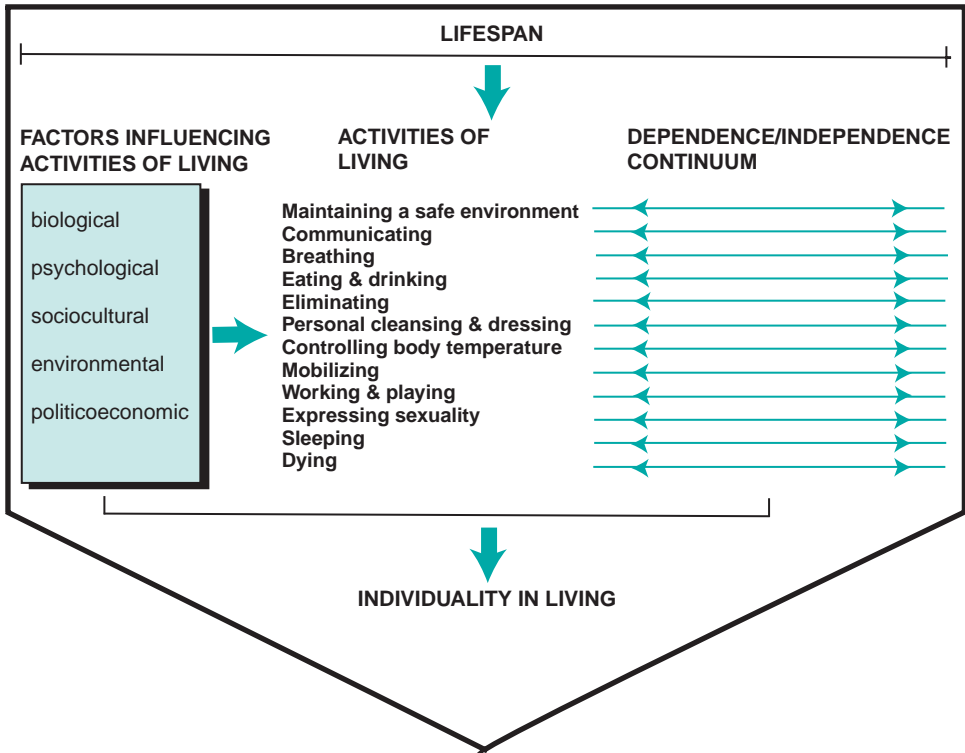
LIFESPAN

FACTORS INFLUENCING ACTIVITIES OF LIVING

ACTIVITIES OF LIVING

DEPENDENCE/INDEPENDENCE CONTINUUM

biological

psychological

sociocultural

environmental

politicoeconomic

Maintaining a safe environment
Communicating
Breathing
Eating & drinking
Eliminating
Personal cleansing & dressing
Controlling body temperature
Mobilizing
Working & playing
Expressing sexuality
Sleeping
Dying

INDIVIDUALITY IN LIVING